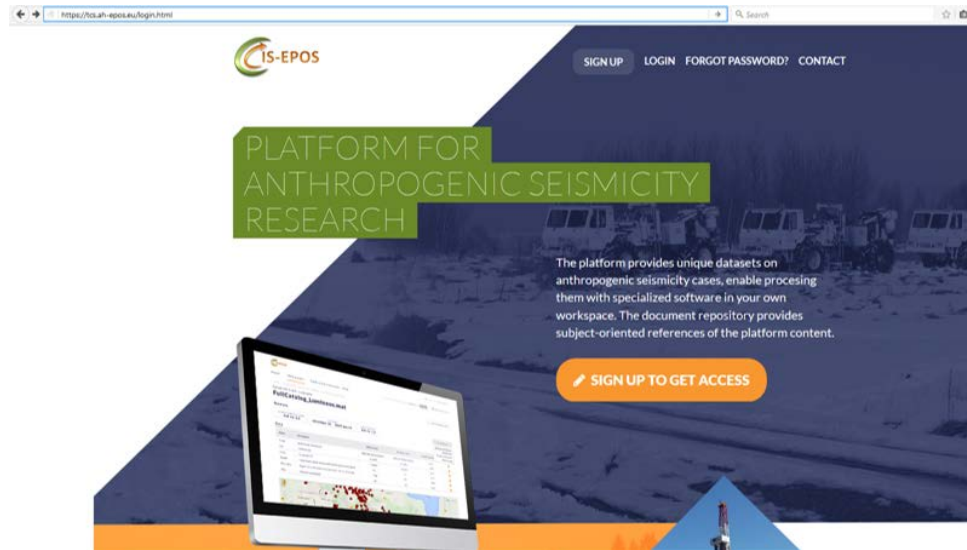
https://tcs.ah-epos.eu/login.html

Search

IS-EPOS

SIGN UP LOGIN FORGOT PASSWORD? CONTACT

PLATFORM FOR ANTHROPOGENIC SEISMICITY RESEARCH

The platform provides unique datasets on anthropogenic seismicity cases, enable procesing them with specialized software in your own workspace. The document repository provides subject-oriented references of the platform content.

SIGN UP TO GET ACCESS

FullCatalog_Lamtezeu.mat